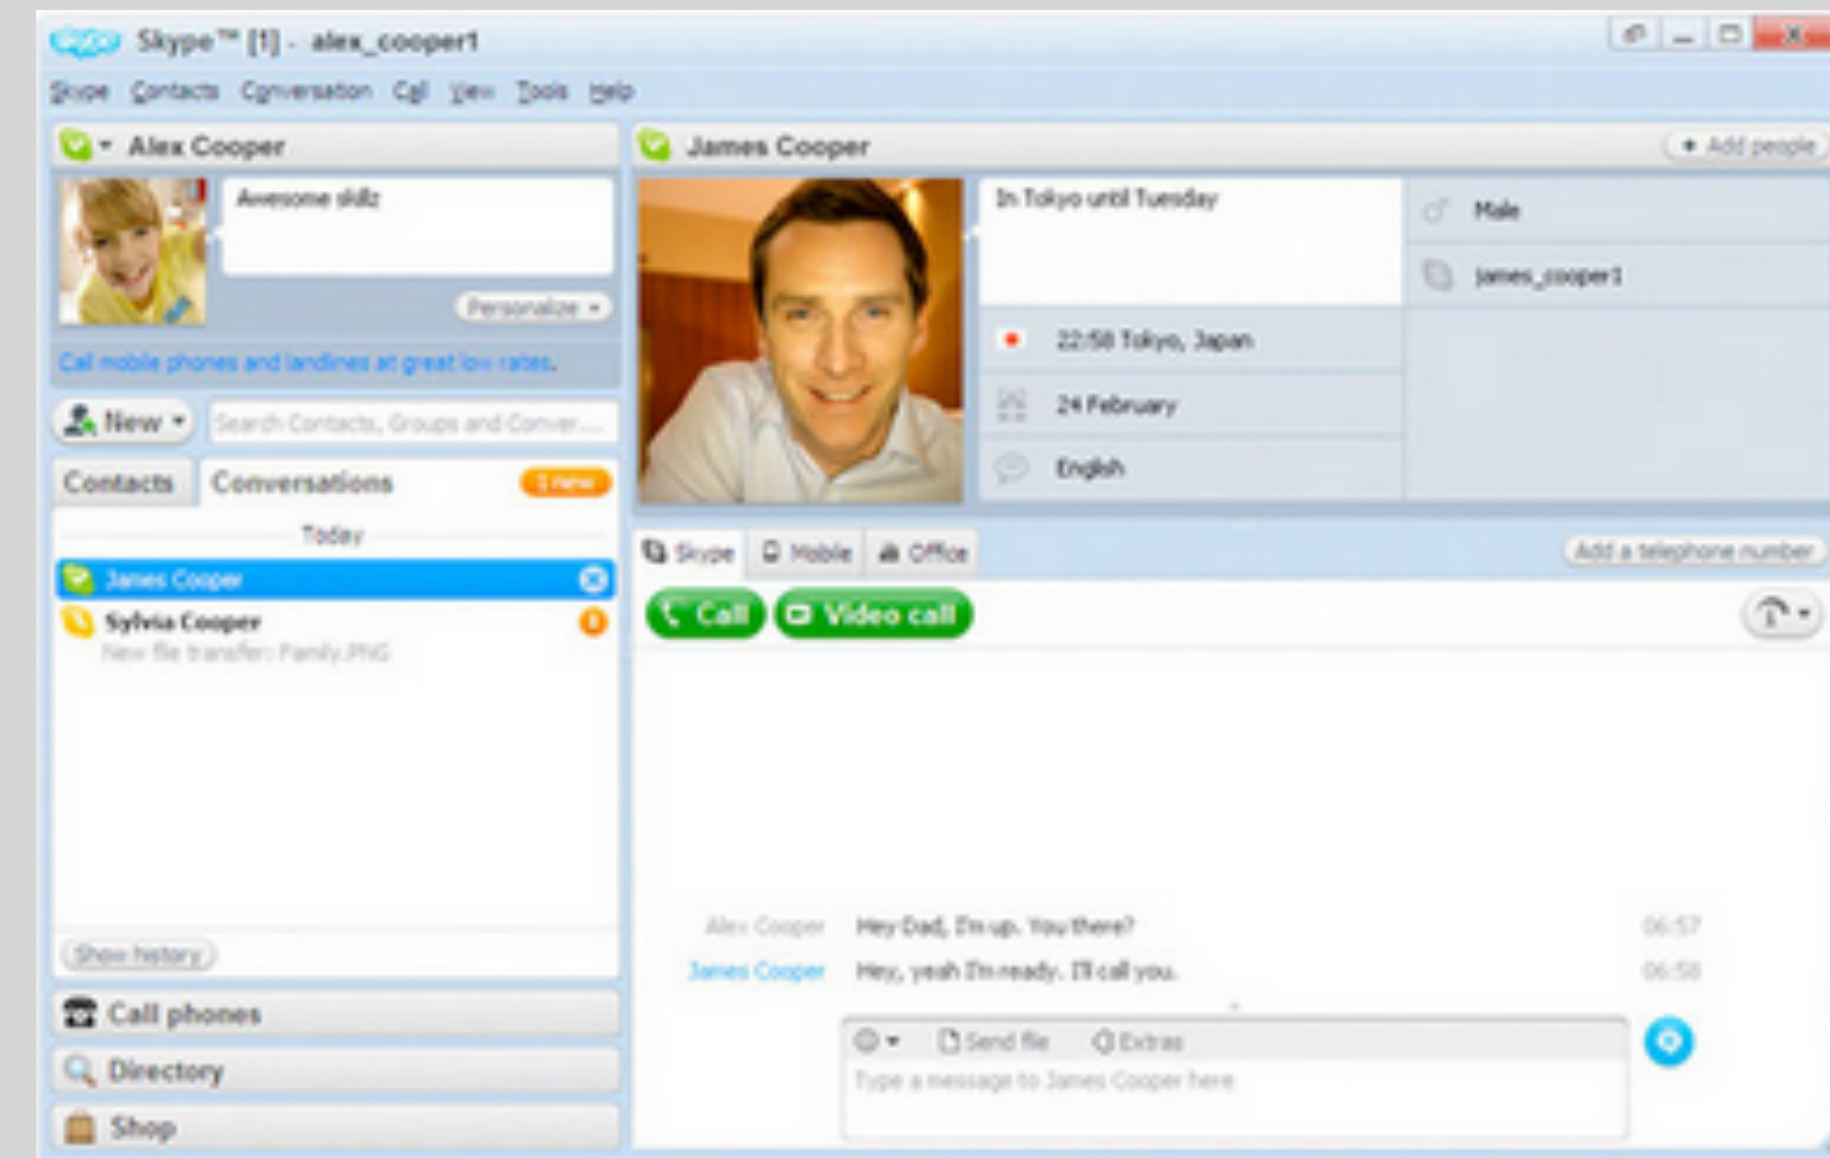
Skype Skype™ [1] - alex_cooper1

Skype Contacts Conversation Call View Tools Help

Alex Cooper

Awesome skillz

Personalize

Call mobile phones and landlines at great low rates.

New

Search Contacts, Groups and Conver...

Contacts Conversations 1 new

Today

James Cooper

Sylvia Cooper
New file transfer: Family.PNG

Show history

Call phones

Directory

Shop

James Cooper

+ Add people

In Tokyo until Tuesday

22:58 Tokyo, Japan

24 February

English

Male

james_cooper1

Skype Mobile Office

Add a telephone number

Call Video call

Alex Cooper Hey Dad, I'm up. You there? 06:57

James Cooper Hey, yeah I'm ready. I'll call you. 06:58

Send file Extras

Type a message to James Cooper here